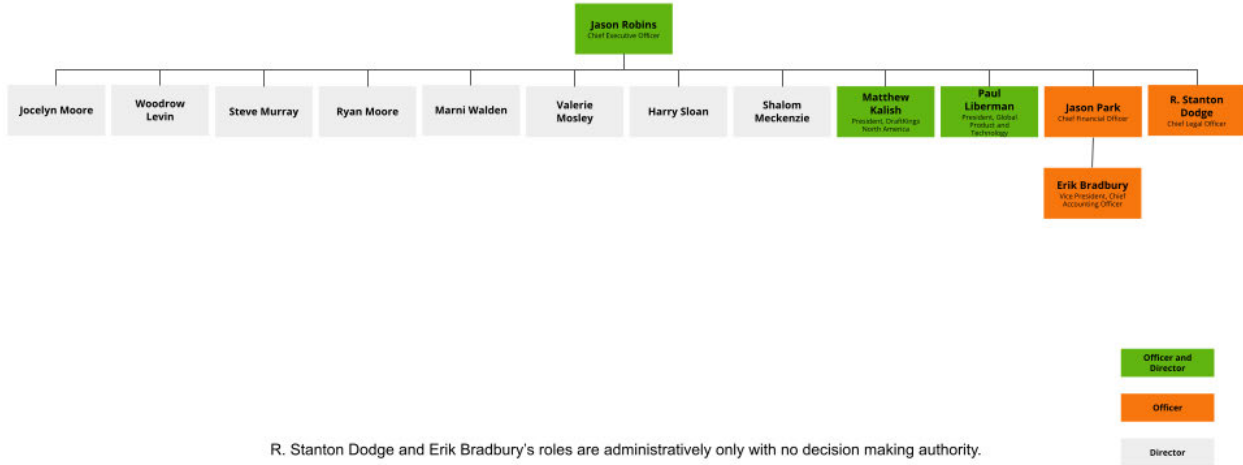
Jason Robins
Chief Executive Officer

Jocelyn Moore

Woodrow Levin

Steve Murray

Ryan Moore

Marni Walden

Valerie Mosley

Harry Sloan

Shalom Meckenzie

Matthew Kalish
President, DraftKings North America

Paul Liberman
President, Global Product and Technology

Jason Park
Chief Financial Officer

R. Stanton Dodge
Chief Legal Officer

Erik Bradbury
Vice President, Chief Accounting Officer

Officer and Director

Officer

Director

R. Stanton Dodge and Erik Bradbury's roles are administratively only with no decision making authority.